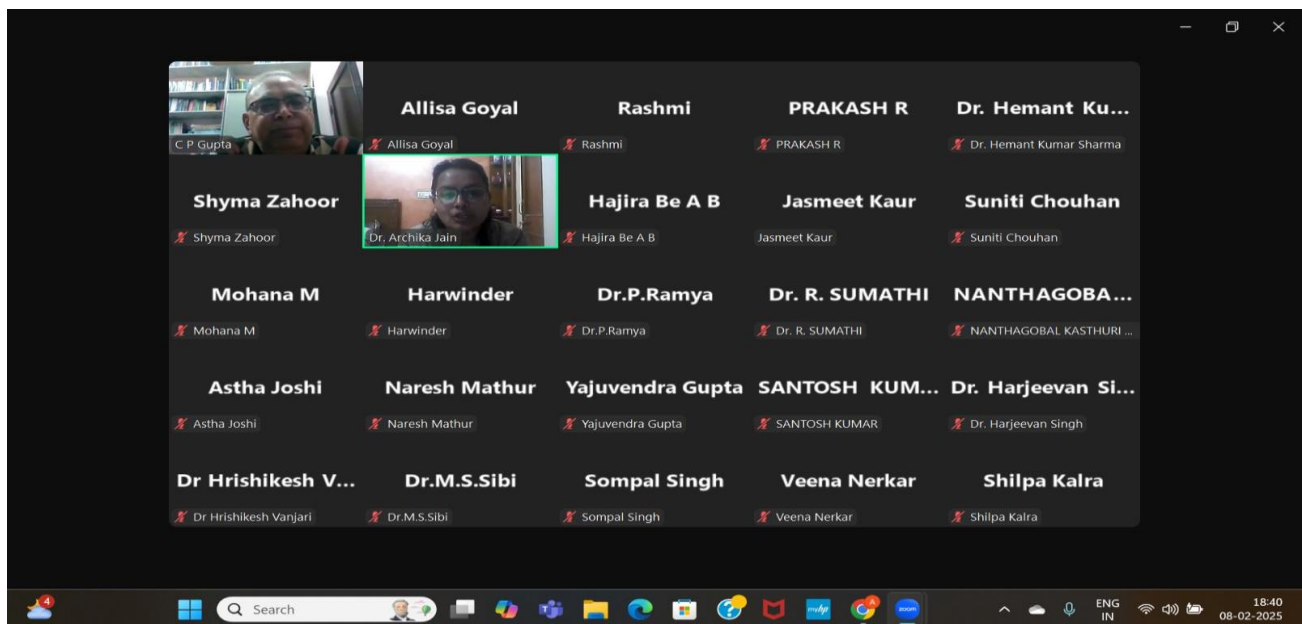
C P Gupta

Allisa Goyal
Allisa Goyal

Rashmi
Rashmi

PRAKASH R
PRAKASH R

Dr. Hemant Ku...
Dr. Hemant Kumar Sharma

Shyma Zahoor
Shyma Zahoor

Dr. Archika Jain

Hajira Be A B
Hajira Be A B

Jasmeet Kaur
Jasmeet Kaur

Suniti Chouhan
Suniti Chouhan

Mohana M
Mohana M

Harwinder
Harwinder

Dr.P.Ramya
Dr.P.Ramya

Dr. R. SUMATHI
Dr. R. SUMATHI

NANTHAGOBA...
NANTHAGOBAL KASTHURI ...

Astha Joshi
Astha Joshi

Naresh Mathur
Naresh Mathur

Yajuvendra Gupta
Yajuvendra Gupta

SANTOSH KUM...
SANTOSH KUMAR

Dr. Harjeevan Si...
Dr. Harjeevan Singh

Dr Hrishikesh V...
Dr Hrishikesh Vanjari

Dr.M.S.Sibi
Dr.M.S.Sibi

Sompal Singh
Sompal Singh

Veena Nerkar
Veena Nerkar

Shilpa Kalra
Shilpa Kalra

4
Search
ENG IN
18:40
08-02-2025